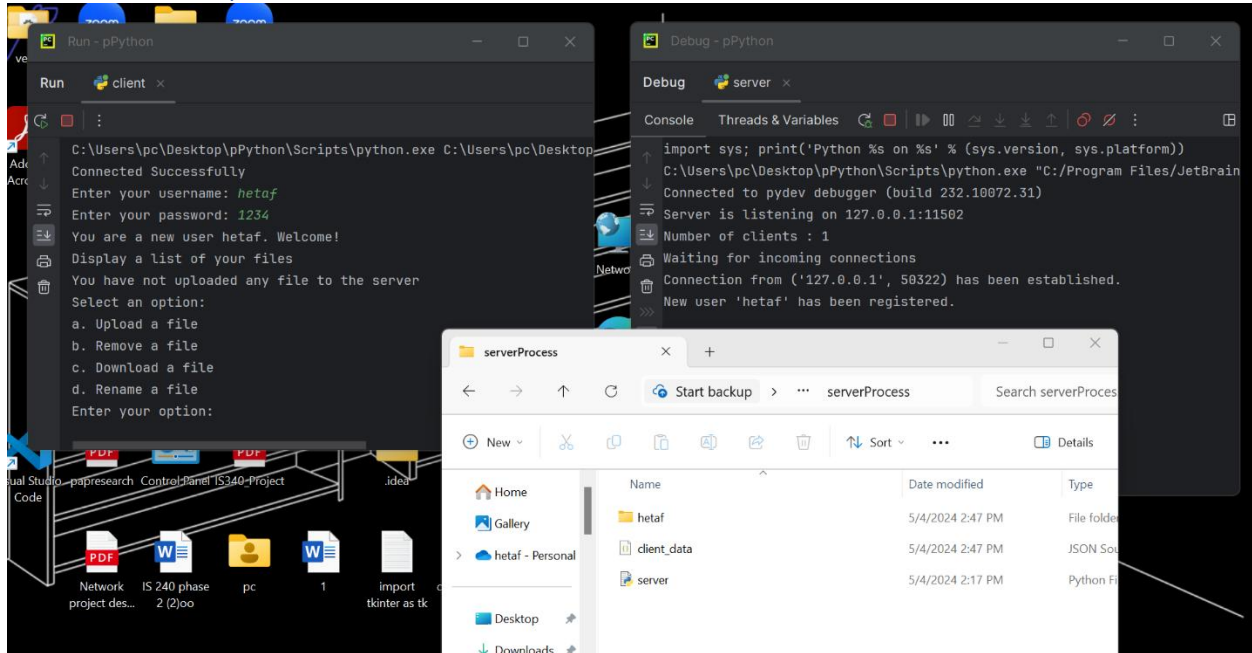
Run - pPython

Run client

C:\Users\pc\Desktop\pPython\Scripts\python.exe C:\Users\pc\Desktop
Connected Successfully
Enter your username: hetaf
Enter your password: 1234
You are a new user hetaf. Welcome!
Display a list of your files
You have not uploaded any file to the server
Select an option:
a. Upload a file
b. Remove a file
c. Download a file
d. Rename a file
Enter your option:

Debug - pPython

Debug server

Console Threads & Variables

import sys; print('Python %s on %s' % (sys.version, sys.platform))
C:\Users\pc\Desktop\pPython\Scripts\python.exe "C:/Program Files/JetBrain
Connected to pydev debugger (build 232.10072.31)
Server is listening on 127.0.0.1:11502
Number of clients : 1
Waiting for incoming connections
Connection from ('127.0.0.1', 50322) has been established.
New user 'hetaf' has been registered.

serverProcess

Start backup > ··· serverProcess

Search serverProces

New Sort ··· Details

Home
Gallery
hetaf - Personal
Desktop
Downloads

| Name | Date modified | Type |
|---|---|---|
| hetaf | 5/4/2024 2:47 PM | File folder |
| client_data | 5/4/2024 2:47 PM | JSON Sou |
| server | 5/4/2024 2:17 PM | Python Fi |

zoom zoom
Ado Acro
ual Studio Code
papresearch
Control Panel
IS340_Project
.idea
Netwo
Network project des...
IS 240 phase 2 (2)oo
pc
1
import tkinter as tk